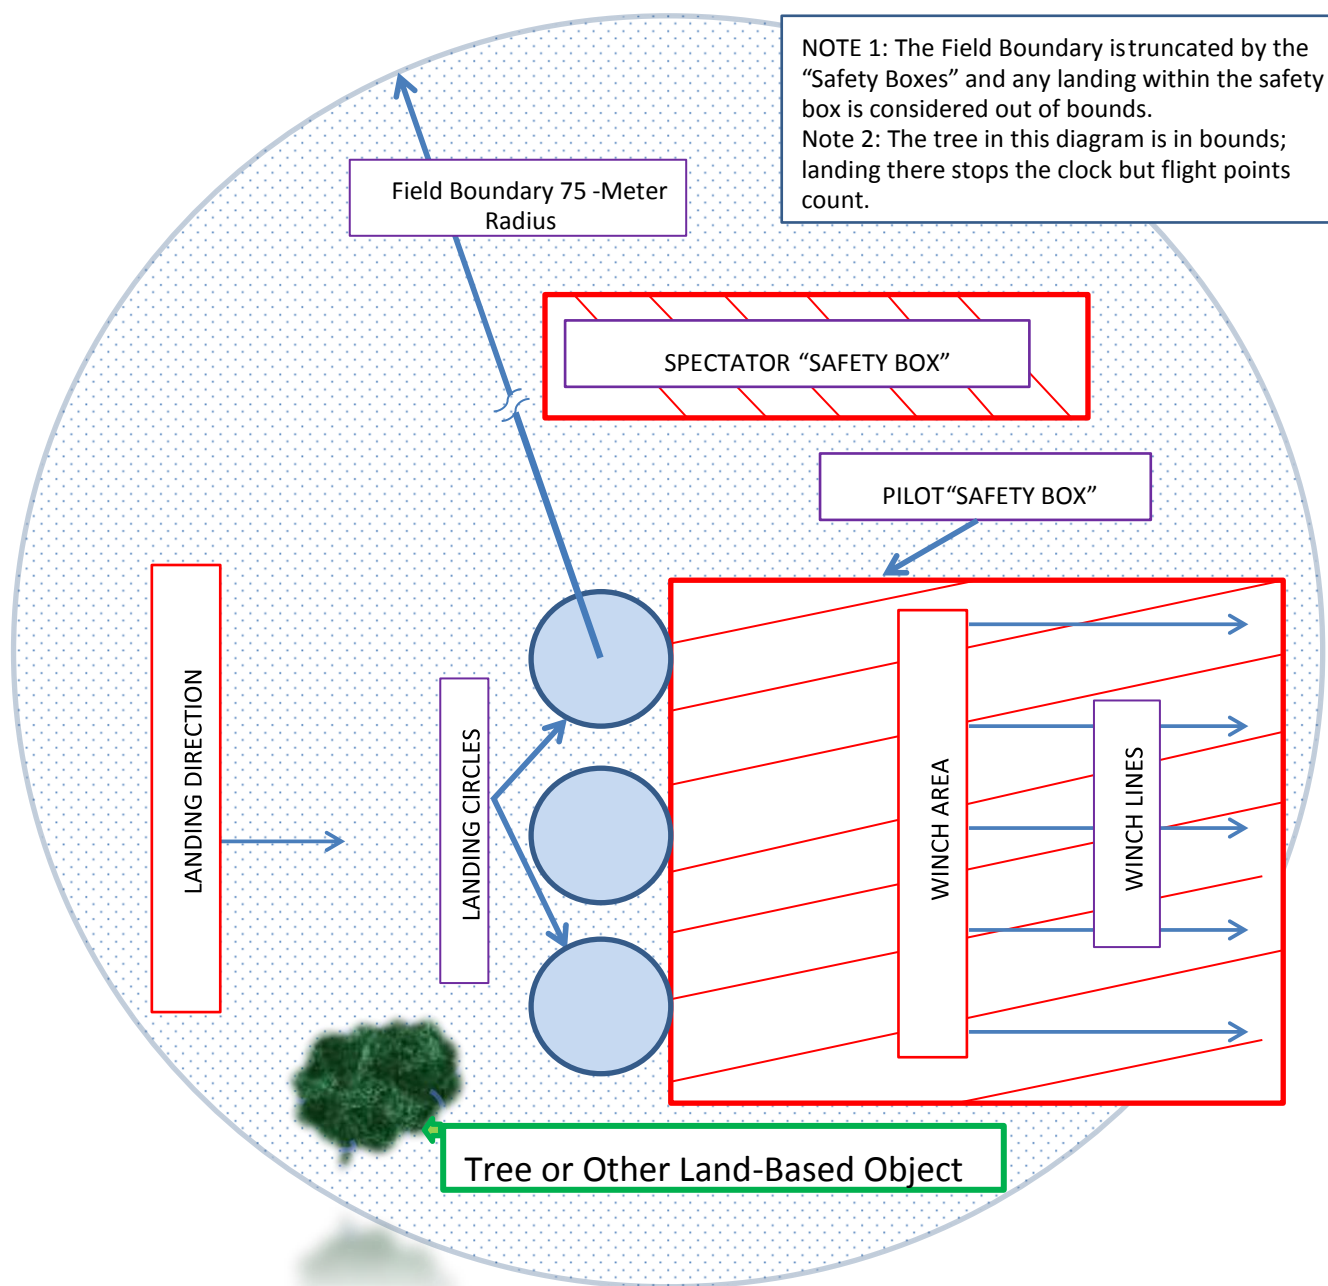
NOTE 1: The Field Boundary istruncated by the "Safety Boxes" and any landing within the safety box is considered out of bounds.
Note 2: The tree in this diagram is in bounds; landing there stops the clock but flight points count.

Field Boundary 75 -Meter Radius

SPECTATOR "SAFETY BOX"

PILOT"SAFETY BOX"

LANDING DIRECTION

LANDING CIRCLES

WINCH AREA

WINCH LINES

Tree or Other Land-Based Object